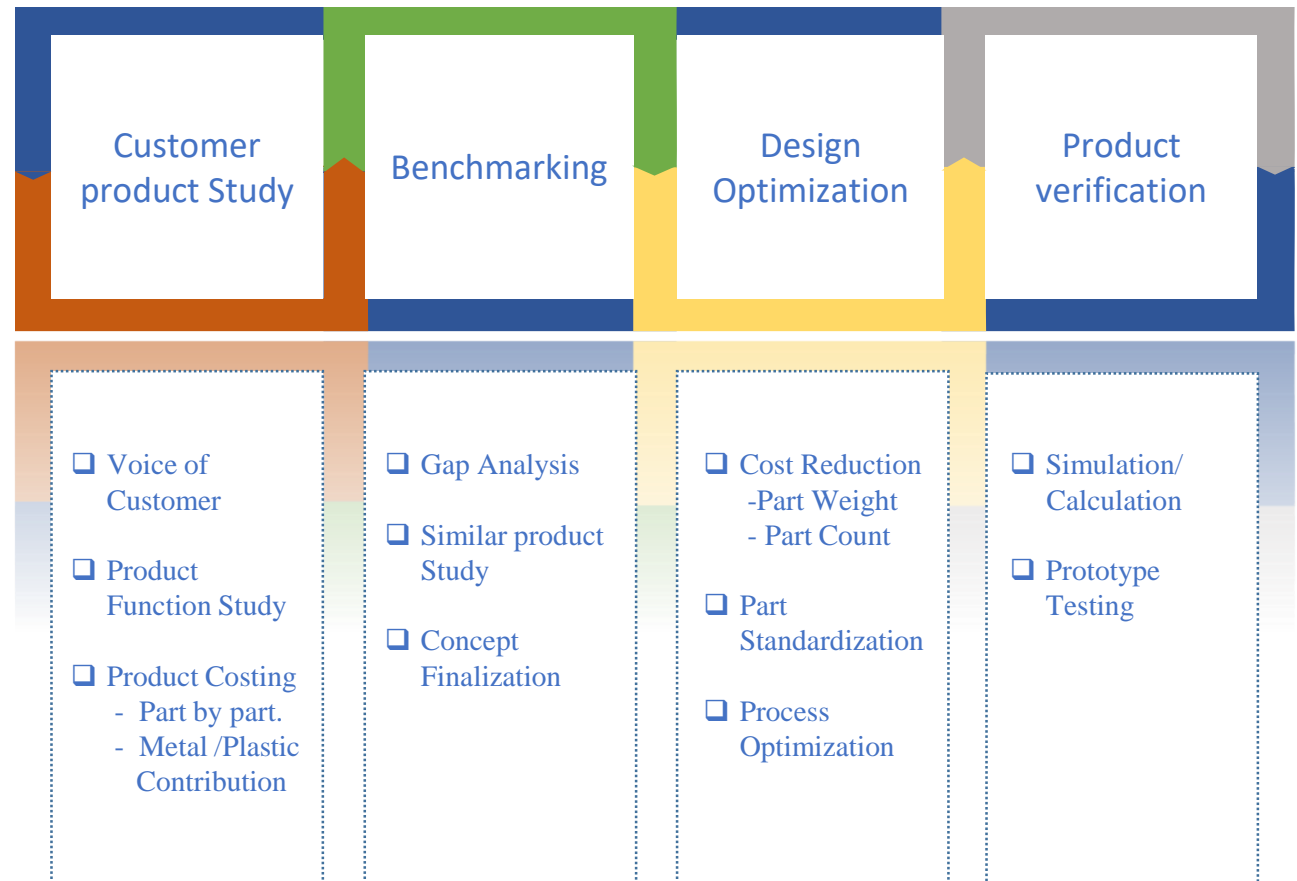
Customer product Study

Benchmarking

Design Optimization

Product verification

❑ Voice of Customer

❑ Product Function Study

❑ Product Costing
- Part by part.
- Metal /Plastic Contribution

❑ Gap Analysis

❑ Similar product Study

❑ Concept Finalization

❑ Cost Reduction
-Part Weight
- Part Count

❑ Part Standardization

❑ Process Optimization

❑ Simulation/ Calculation

❑ Prototype Testing